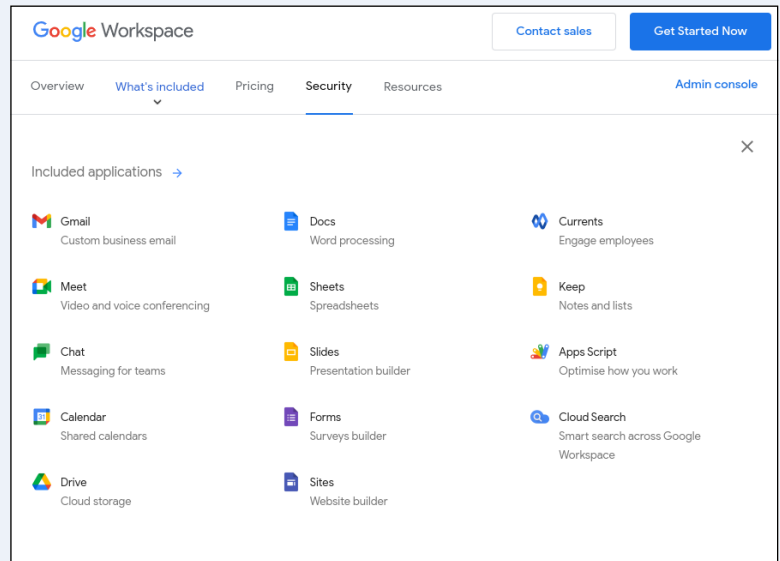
Google Workspace

Contact sales

Get Started Now

Overview What's included Pricing Security Resources

Admin console

Included applications →

Gmail
Custom business email

Docs
Word processing

Currents
Engage employees

Meet
Video and voice conferencing

Sheets
Spreadsheets

Keep
Notes and lists

Chat
Messaging for teams

Slides
Presentation builder

Apps Script
Optimise how you work

Calendar
Shared calendars

Forms
Surveys builder

Cloud Search
Smart search across Google Workspace

Drive
Cloud storage

Sites
Website builder